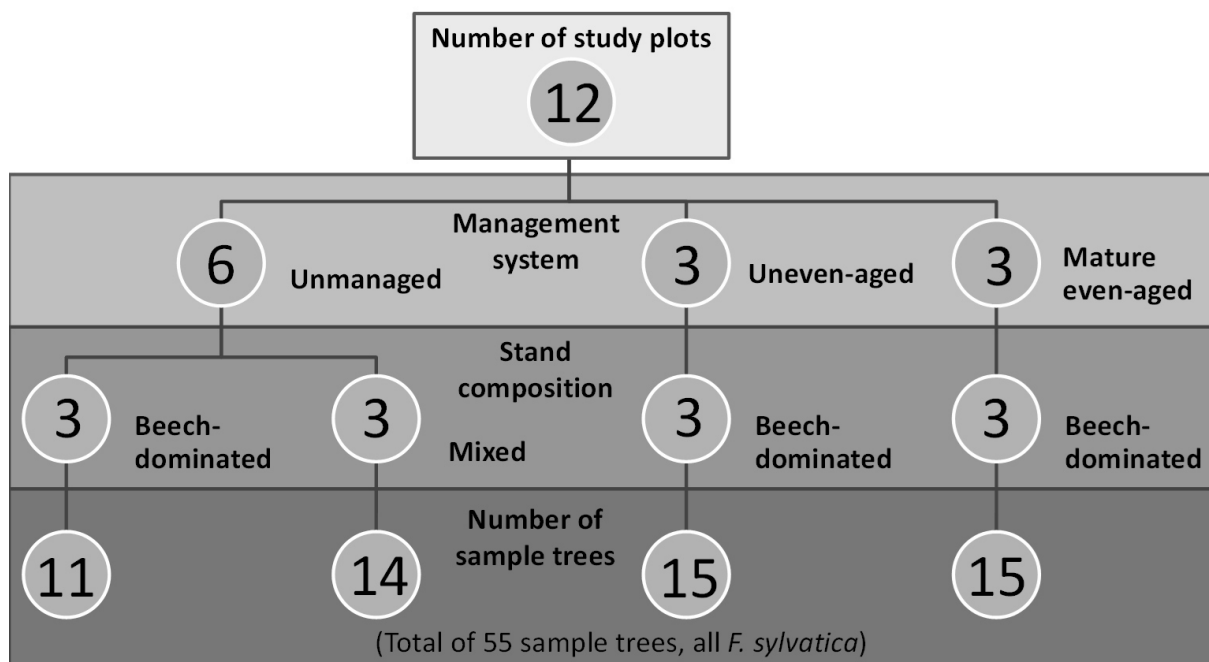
Number of study plots

12

Management system

6 Unmanaged

3 Uneven-aged

3 Mature even-aged

Stand composition

3 Beech-dominated

3 Mixed

3 Beech-dominated

3 Beech-dominated

Number of sample trees

11

14

15

15

(Total of 55 sample trees, all F. sylvatica)